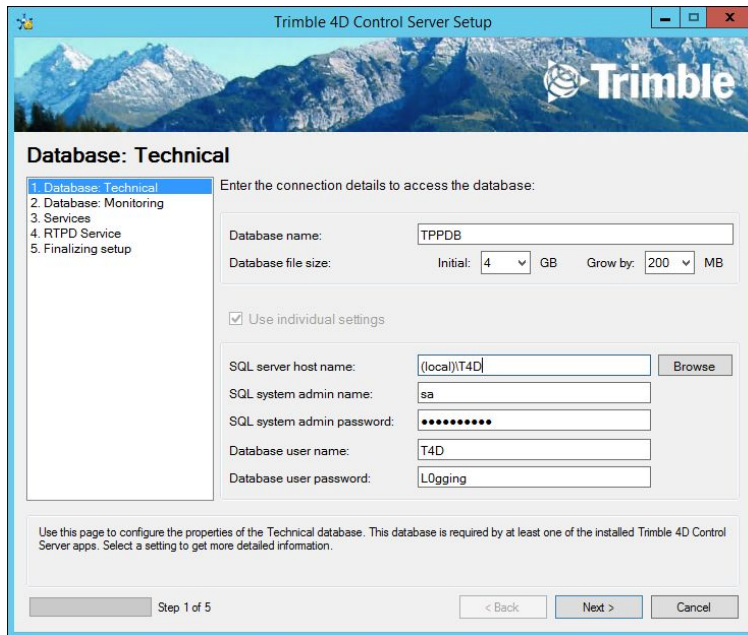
Trimble 4D Control Server Setup

Trimble

Database: Technical

1. Database: Technical
2. Database: Monitoring
3. Services
4. RTPD Service
5. Finalizing setup

Enter the connection details to access the database:

Database name: TPPDB
Database file size: Initial: 4 GB Grow by: 200 MB

Use individual settings

SQL server host name: (local)\T4D Browse
SQL system admin name: sa
SQL system admin password: ••••••••••
Database user name: T4D
Database user password: L0gging

Use this page to configure the properties of the Technical database. This database is required by at least one of the installed Trimble 4D Control Server apps. Select a setting to get more detailed information.

Step 1 of 5 < Back Next > Cancel